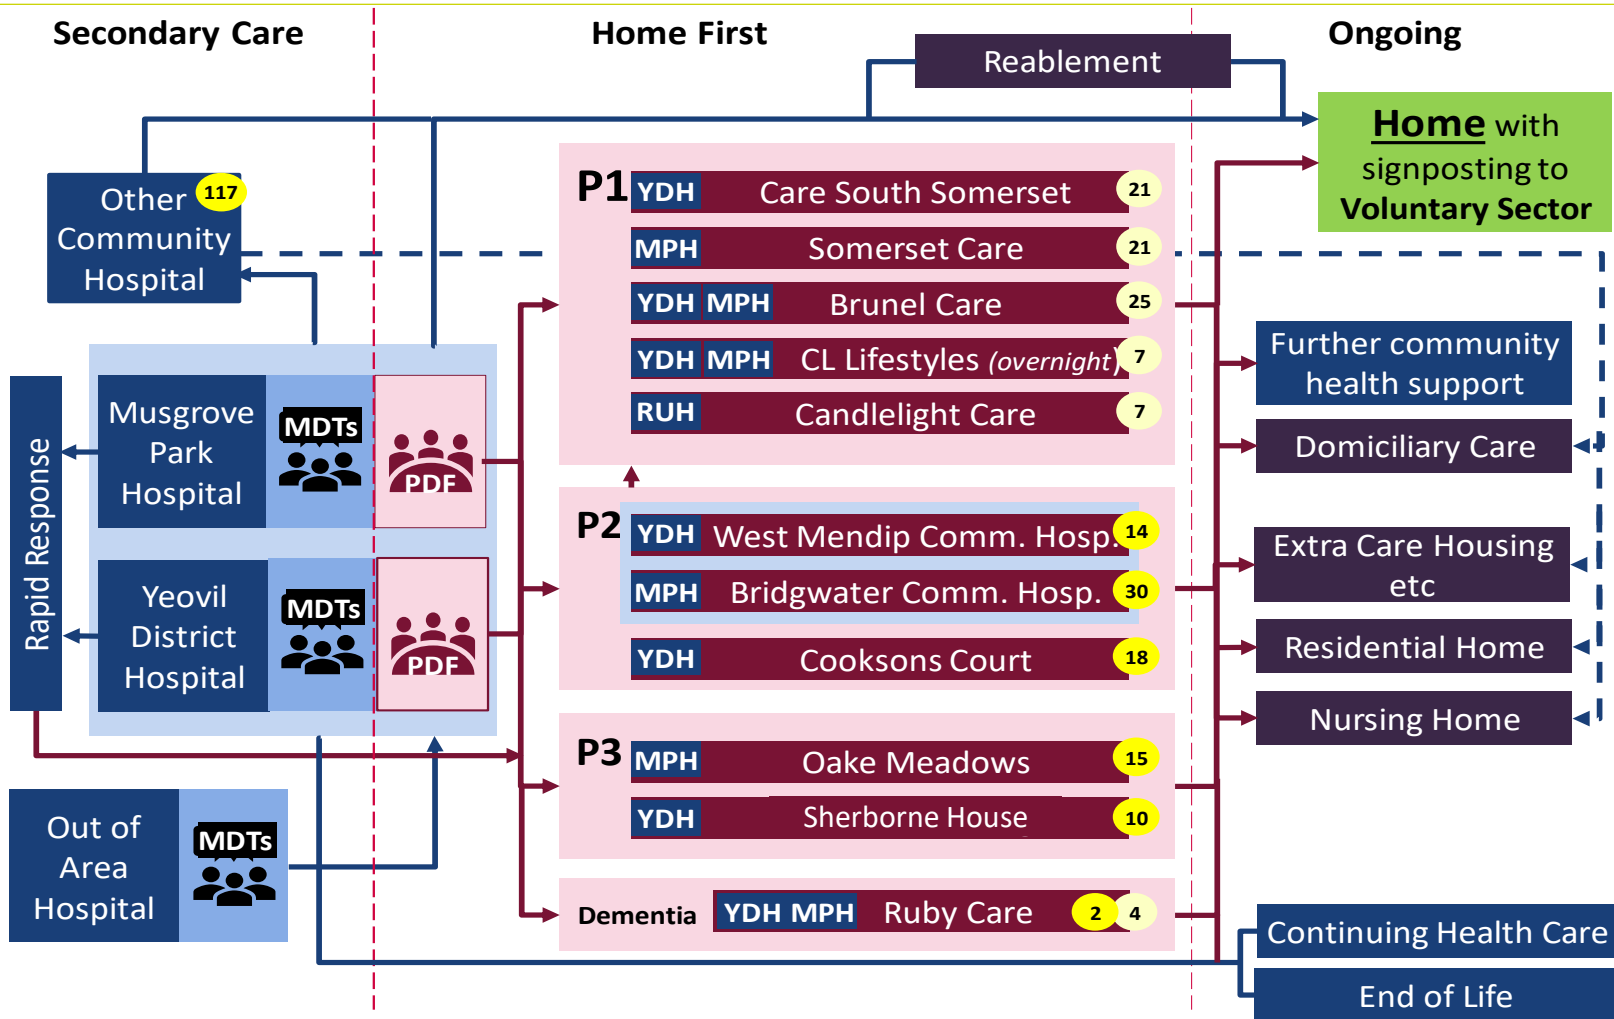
Secondary Care

Home First

Ongoing

Reablement

Home with signposting to Voluntary Sector

Other Community Hospital 117

Rapid Response

Musgrove Park Hospital

MDTs

PDF

Yeovil District Hospital

MDTs

PDF

Out of Area Hospital

MDTs

P1

| | | |
|---|---|---|
| YDH | Care South Somerset | 21 |
| MPH | Somerset Care | 21 |
| YDH MPH | Brunel Care | 25 |
| YDH MPH | CL Lifestyles *(overnight)* | 7 |
| RUH | Candlelight Care | 7 |

P2

| | | |
|---|---|---|
| YDH | West Mendip Comm. Hosp. | 14 |
| MPH | Bridgwater Comm. Hosp. | 30 |
| YDH | Cooksons Court | 18 |

P3

| | | |
|---|---|---|
| MPH | Oake Meadows | 15 |
| YDH | Sherborne House | 10 |

Dementia YDH MPH Ruby Care 2 4

Further community health support

Domiciliary Care

Extra Care Housing etc

Residential Home

Nursing Home

Continuing Health Care

End of Life